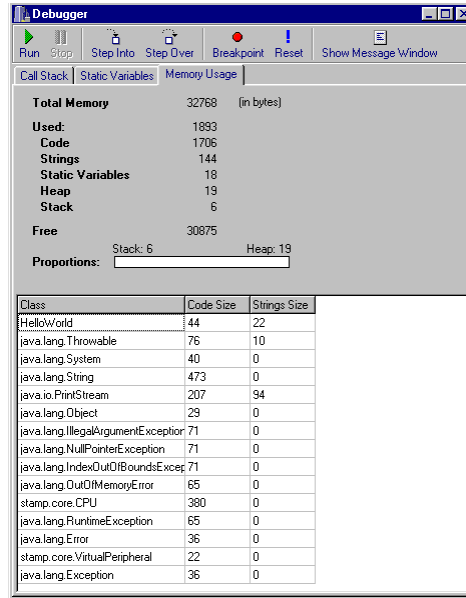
Debugger

Run Stop Step Into Step Over Breakpoint Reset Show Message Window

Call Stack | Static Variables | Memory Usage

Total Memory 32768 (in bytes)

Used: 1893
Code 1706
Strings 144
Static Variables 18
Heap 19
Stack 6

Free 30875

Stack: 6 Heap: 19
Proportions:

| Class | Code Size | Strings Size |
|---|---|---|
| HelloWorld | 44 | 22 |
| java.lang.Throwable | 76 | 10 |
| java.lang.System | 40 | 0 |
| java.lang.String | 473 | 0 |
| java.io.PrintStream | 207 | 94 |
| java.lang.Object | 29 | 0 |
| java.lang.IllegalArgumentException | 71 | 0 |
| java.lang.NullPointerException | 71 | 0 |
| java.lang.IndexOutOfBoundsExcep | 71 | 0 |
| java.lang.OutOfMemoryError | 65 | 0 |
| stamp.core.CPU | 380 | 0 |
| java.lang.RuntimeException | 65 | 0 |
| java.lang.Error | 36 | 0 |
| stamp.core.VirtualPeripheral | 22 | 0 |
| java.lang.Exception | 36 | 0 |